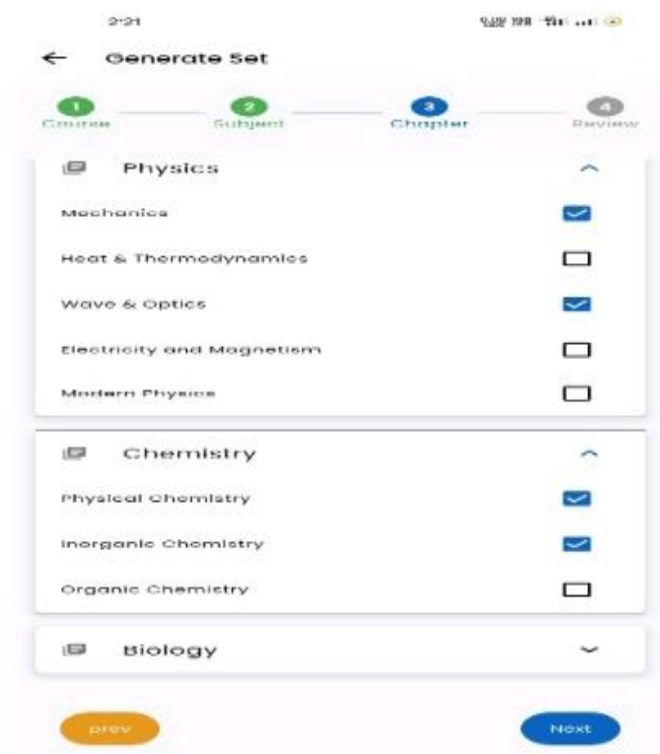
2:21

Generate Set

1 Course
2 Subject
3 Chapter
4 Review

Physics

Mechanics

Heat & Thermodynamics

Wave & Optics

Electricity and Magnetism

Modern Physics

Chemistry

Physical Chemistry

Inorganic Chemistry

Organic Chemistry

Biology

prev

Next